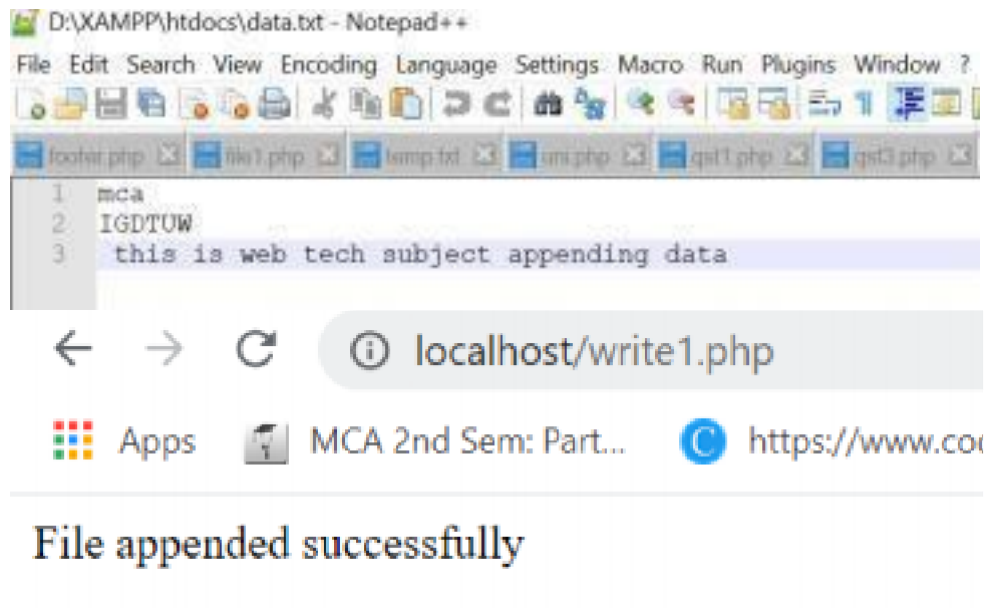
D:\XAMPP\htdocs\data.txt - Notepad++

File Edit Search View Encoding Language Settings Macro Run Plugins Window ?

footer.php file1.php temp.txt uni.php qst1.php qst3.php

1 mca
2 IGDTUW
3 this is web tech subject appending data

localhost/write1.php

Apps MCA 2nd Sem: Part... https://www.co

File appended successfully